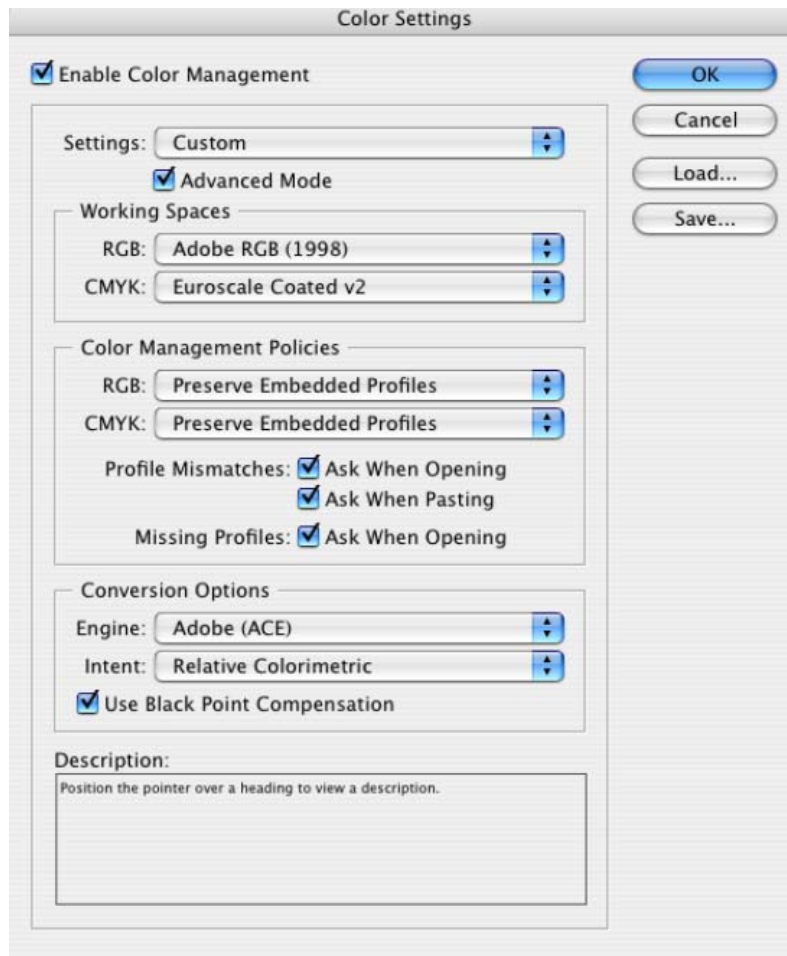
Color Settings

Enable Color Management

OK

Cancel

Load...

Save...

Settings: Custom

Advanced Mode

Working Spaces

RGB: Adobe RGB (1998)

CMYK: Euroscale Coated v2

Color Management Policies

RGB: Preserve Embedded Profiles

CMYK: Preserve Embedded Profiles

Profile Mismatches: Ask When Opening

Ask When Pasting

Missing Profiles: Ask When Opening

Conversion Options

Engine: Adobe (ACE)

Intent: Relative Colorimetric

Use Black Point Compensation

Description:

Position the pointer over a heading to view a description.